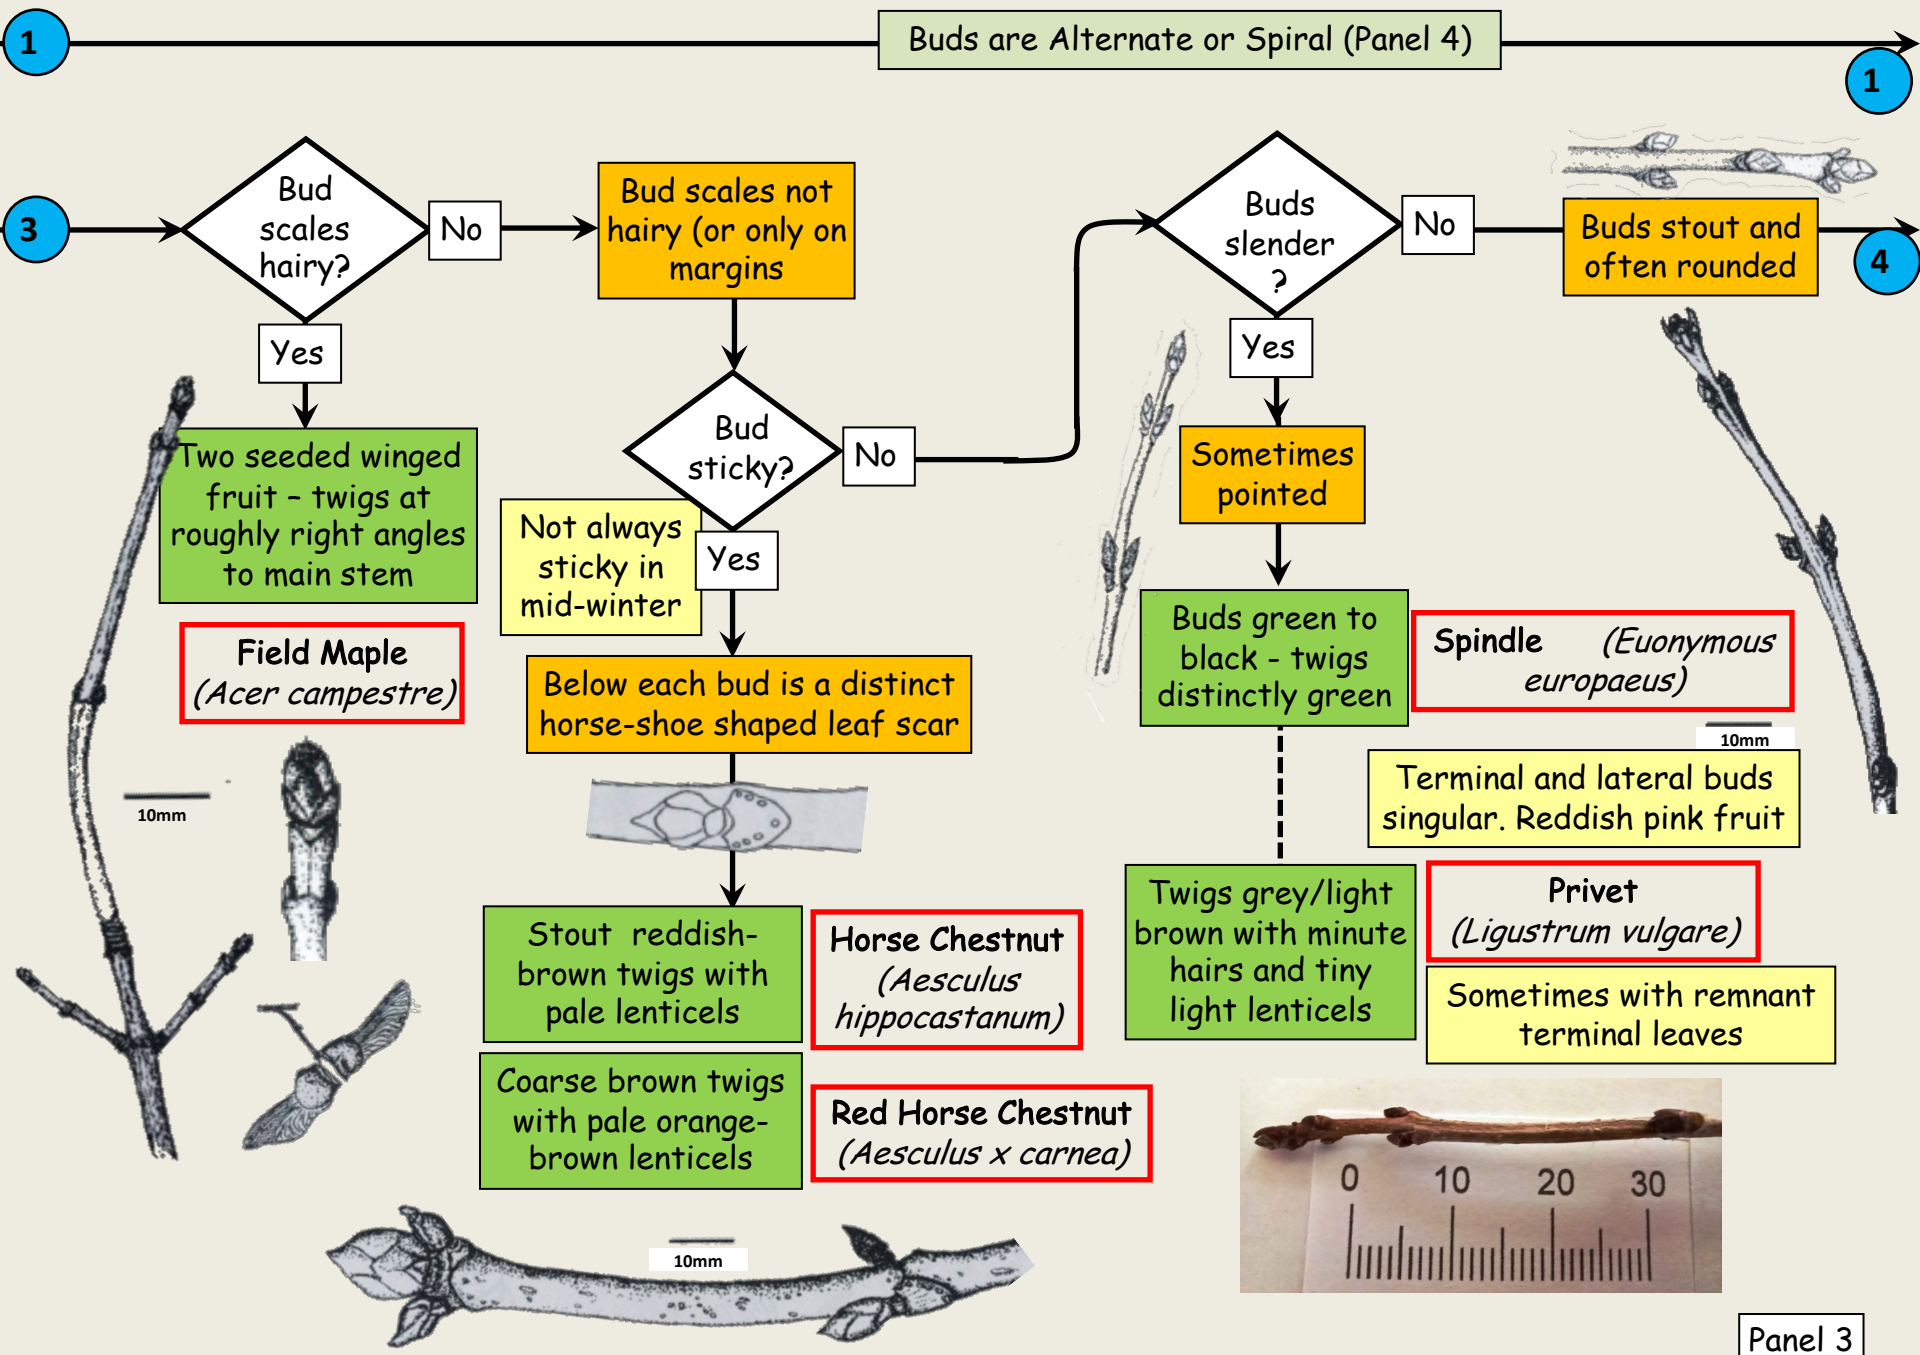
1

Buds are Alternate or Spiral (Panel 4)

1

3

Bud scales hairy?

No

Bud scales not hairy (or only on margins

Buds slender ?

No

Buds stout and often rounded

4

Yes

Two seeded winged fruit – twigs at roughly right angles to main stem

Field Maple (Acer campestre)

10mm

Bud sticky?

No

Not always sticky in mid-winter

Yes

Below each bud is a distinct horse-shoe shaped leaf scar

Stout reddish-brown twigs with pale lenticels

Horse Chestnut (Aesculus hippocastanum)

Coarse brown twigs with pale orange-brown lenticels

Red Horse Chestnut (Aesculus x carnea)

10mm

Yes

Sometimes pointed

Buds green to black - twigs distinctly green

Spindle (Euonymous europaeus)

10mm

Terminal and lateral buds singular. Reddish pink fruit

Twigs grey/light brown with minute hairs and tiny light lenticels

Privet (Ligustrum vulgare)

Sometimes with remnant terminal leaves

0 10 20 30

Panel 3